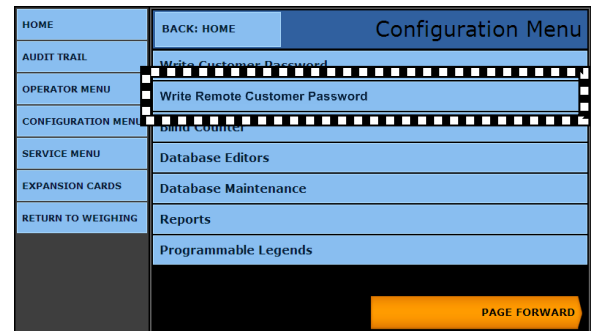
HOME
AUDIT TRAIL
OPERATOR MENU
CONFIGURATION MENU
SERVICE MENU
EXPANSION CARDS
RETURN TO WEIGHING

BACK: HOME
Configuration Menu

Write Customer Password
Write Remote Customer Password
Blind Counter
Database Editors
Database Maintenance
Reports
Programmable Legends

PAGE FORWARD